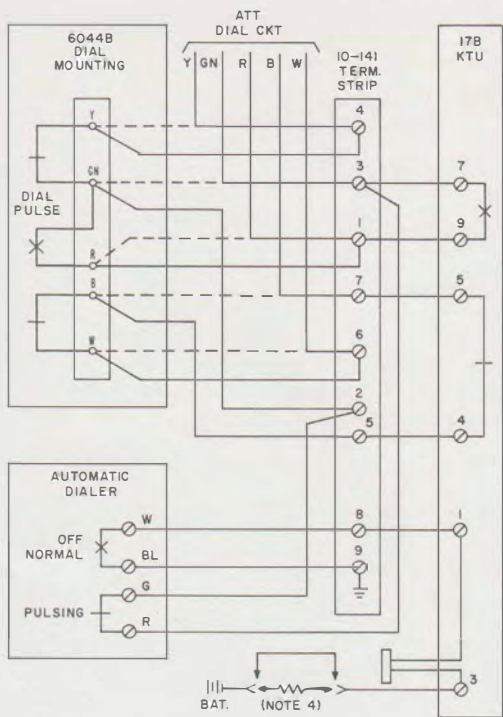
ATT
DIAL CKT

Y GN R B W

6044B
DIAL
MOUNTING

10-141
TERM.
STRIP

17B
KTU

Y

GN

DIAL
PULSE

R

B

W

4

3

1

7

6

2

5

7

9

5

4

AUTOMATIC
DIALER

OFF
NORMAL

W

BL

PULSING

G

R

8

9

1

3

BAT.

(NOTE 4)